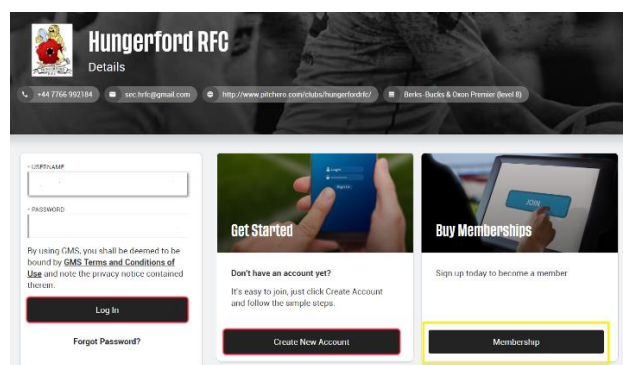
Hungerford RFC
Details

+44 7766 992184
sec.hrfc@gmail.com
http://www.pitchero.com/clubs/hungerfordrfc/
Berks-Bucks & Oxon Premier (level 8)

• USERNAME
• PASSWORD

By using GMS, you shall be deemed to be bound by GMS Terms and Conditions of Use and note the privacy notice contained therein.

Log In

Forgot Password?

Login
Sign in

Get Started

Don't have an account yet?

It's easy to join, just click Create Account and follow the simple steps.

Create New Account

JOIN

Buy Memberships

Sign up today to become a member

Membership